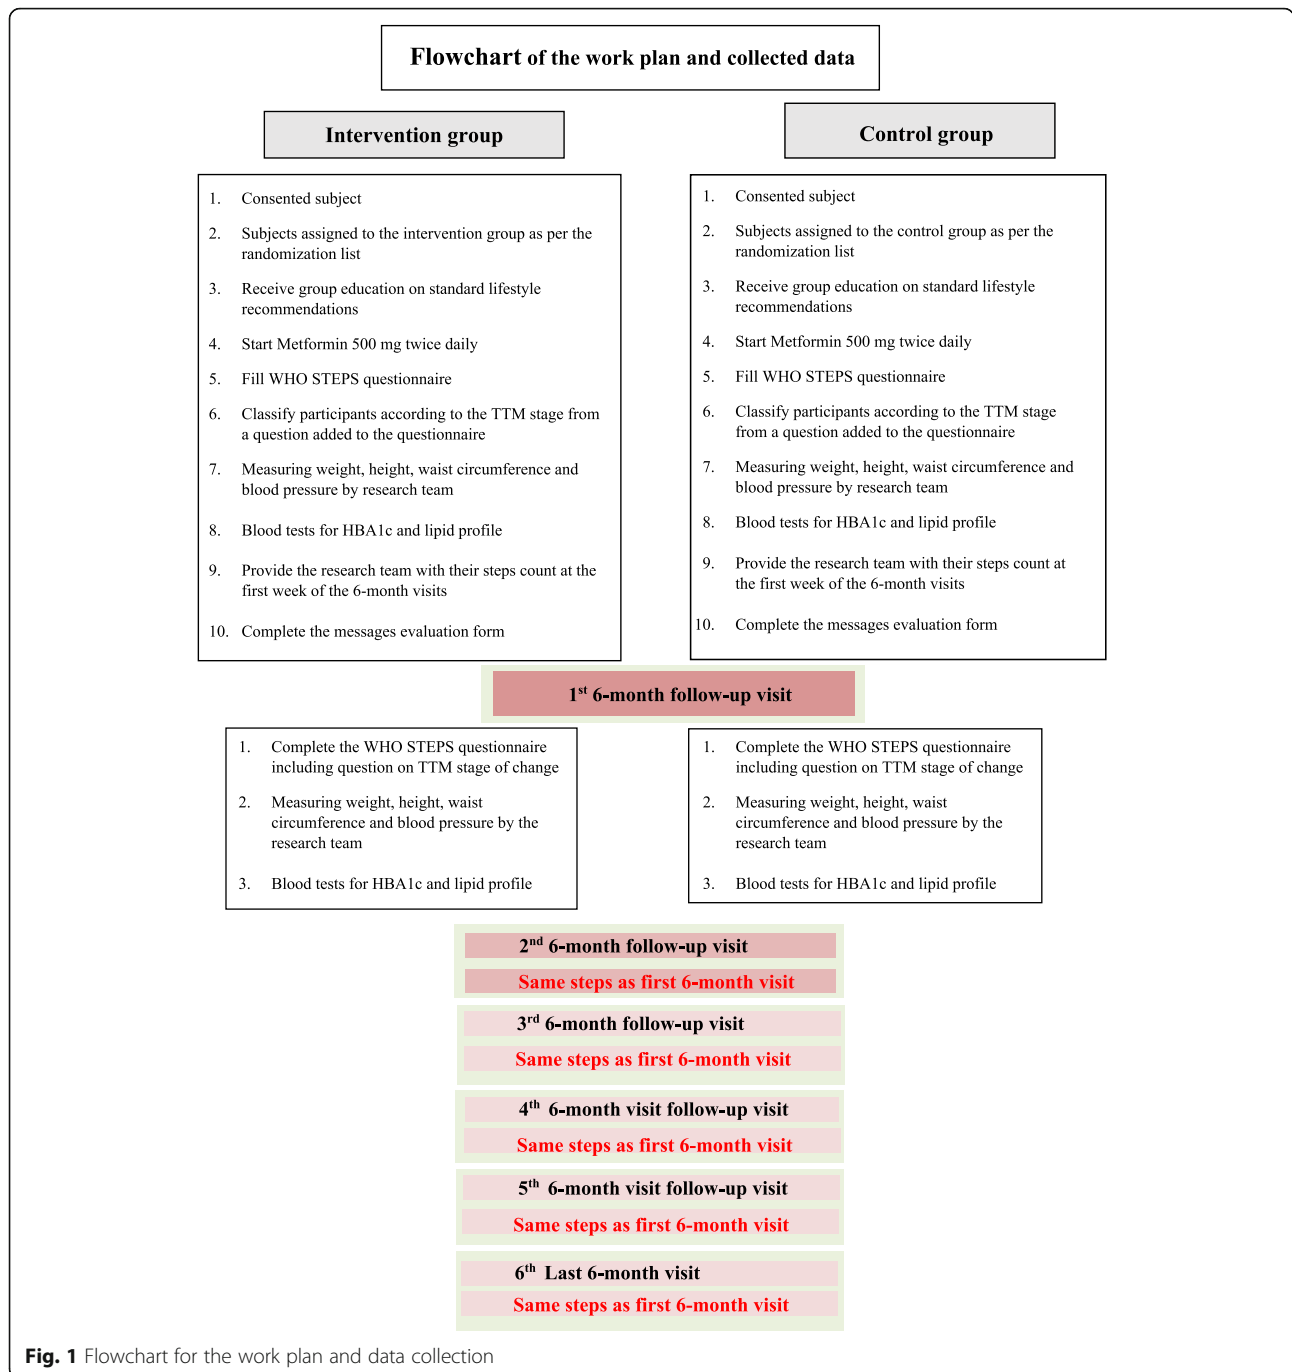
Flowchart of the work plan and collected data

Intervention group

1. Consented subject
2. Subjects assigned to the intervention group as per the randomization list
3. Receive group education on standard lifestyle recommendations
4. Start Metformin 500 mg twice daily
5. Fill WHO STEPS questionnaire
6. Classify participants according to the TTM stage from a question added to the questionnaire
7. Measuring weight, height, waist circumference and blood pressure by research team
8. Blood tests for HBA1c and lipid profile
9. Provide the research team with their steps count at the first week of the 6-month visits
10. Complete the messages evaluation form

Control group

1. Consented subject
2. Subjects assigned to the control group as per the randomization list
3. Receive group education on standard lifestyle recommendations
4. Start Metformin 500 mg twice daily
5. Fill WHO STEPS questionnaire
6. Classify participants according to the TTM stage from a question added to the questionnaire
7. Measuring weight, height, waist circumference and blood pressure by research team
8. Blood tests for HBA1c and lipid profile
9. Provide the research team with their steps count at the first week of the 6-month visits
10. Complete the messages evaluation form

1$^{st}$ 6-month follow-up visit

1. Complete the WHO STEPS questionnaire including question on TTM stage of change
2. Measuring weight, height, waist circumference and blood pressure by the research team
3. Blood tests for HBA1c and lipid profile

1. Complete the WHO STEPS questionnaire including question on TTM stage of change
2. Measuring weight, height, waist circumference and blood pressure by the research team
3. Blood tests for HBA1c and lipid profile

2$^{nd}$ 6-month follow-up visit
Same steps as first 6-month visit

3$^{rd}$ 6-month follow-up visit
Same steps as first 6-month visit

4$^{th}$ 6-month visit follow-up visit
Same steps as first 6-month visit

5$^{th}$ 6-month visit follow-up visit
Same steps as first 6-month visit

6$^{th}$ Last 6-month visit
Same steps as first 6-month visit

Fig. 1 Flowchart for the work plan and data collection